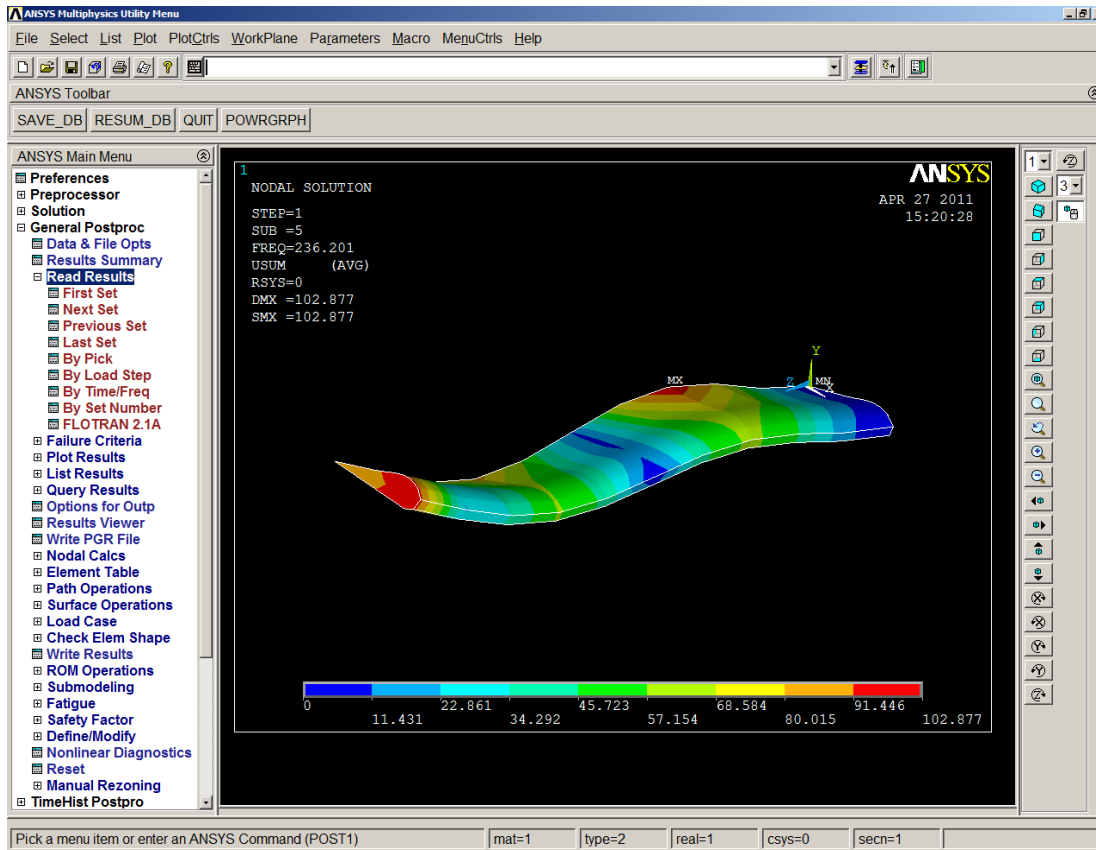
ANSYS Multiphysics Utility Menu

File Select List Plot PlotCtrls WorkPlane Parameters Macro MenuCtrls Help

ANSYS Toolbar

SAVE_DB RESUM_DB QUIT POWRGRPH

ANSYS Main Menu

Preferences
Preprocessor
Solution
General Postproc
Data & File Opts
Results Summary
Read Results
First Set
Next Set
Previous Set
Last Set
By Pick
By Load Step
By Time/Freq
By Set Number
FLOTRAN 2.1A
Failure Criteria
Plot Results
List Results
Query Results
Options for Outp
Results Viewer
Write PGR File
Nodal Calcs
Element Table
Path Operations
Surface Operations
Load Case
Check Elem Shape
Write Results
ROM Operations
Submodeling
Fatigue
Safety Factor
Define/Modify
Nonlinear Diagnostics
Reset
Manual Rezoning
TimeHist Postpro

1
NODAL SOLUTION

STEP=1
SUB =5
FREQ=236.201
USUM (AVG)
RSYS=0
DMX =102.877
SMX =102.877

ANSYS
APR 27 2011
15:20:28

MX
Y
Z
MN
X

| 0 | 11.431 | 22.861 | 34.292 | 45.723 | 57.154 | 68.584 | 80.015 | 91.446 | 102.877 |
|---|---|---|---|---|---|---|---|---|---|

1
3

Pick a menu item or enter an ANSYS Command (POST1) | mat=1 | type=2 | real=1 | csys=0 | secn=1